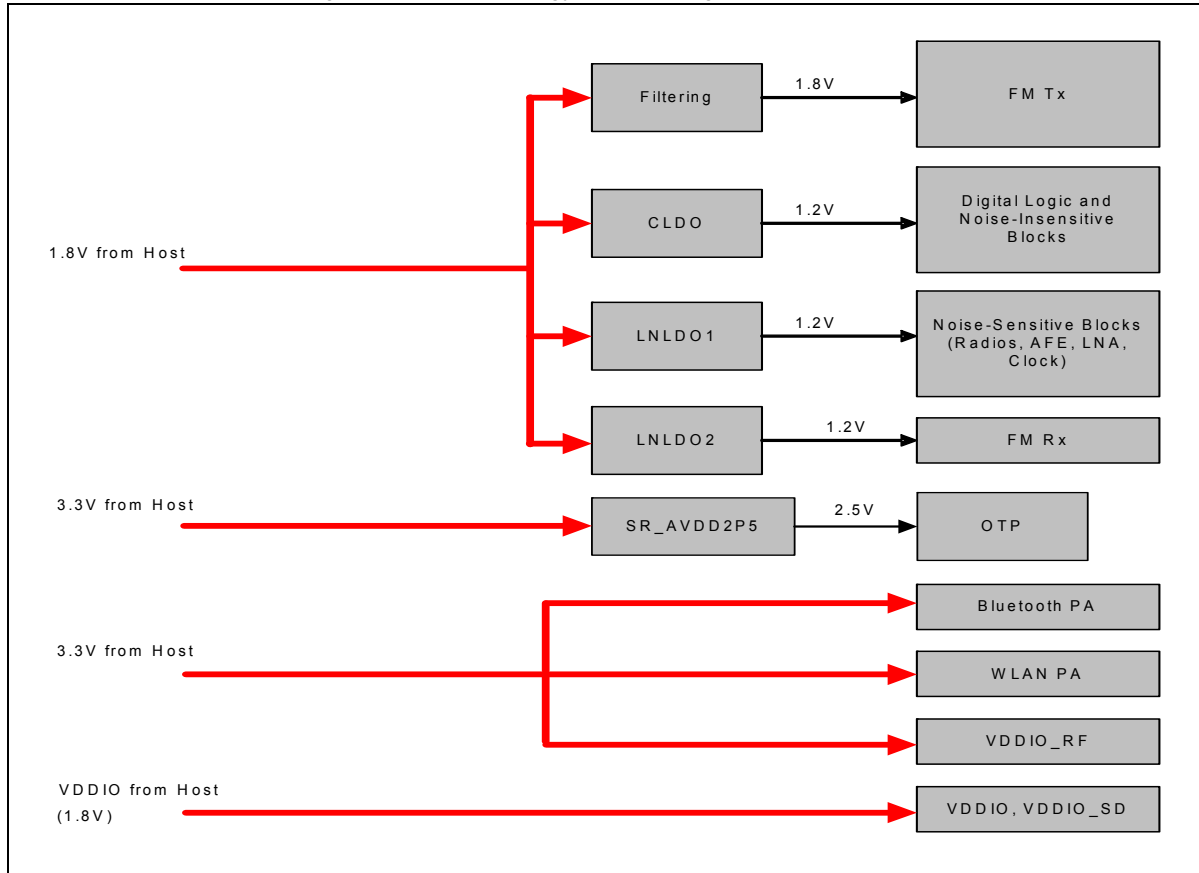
1.8V from Host

Filtering

1.8V

FM Tx

CLDO

1.2V

Digital Logic and Noise-Insensitive Blocks

LNLDO1

1.2V

Noise-Sensitive Blocks (Radios, AFE, LNA, Clock)

LNLDO2

1.2V

FM Rx

3.3V from Host

SR_AVDD2P5

2.5V

OTP

3.3V from Host

Bluetooth PA

WLAN PA

VDDIO_RF

VDDIO from Host (1.8V)

VDDIO, VDDIO_SD